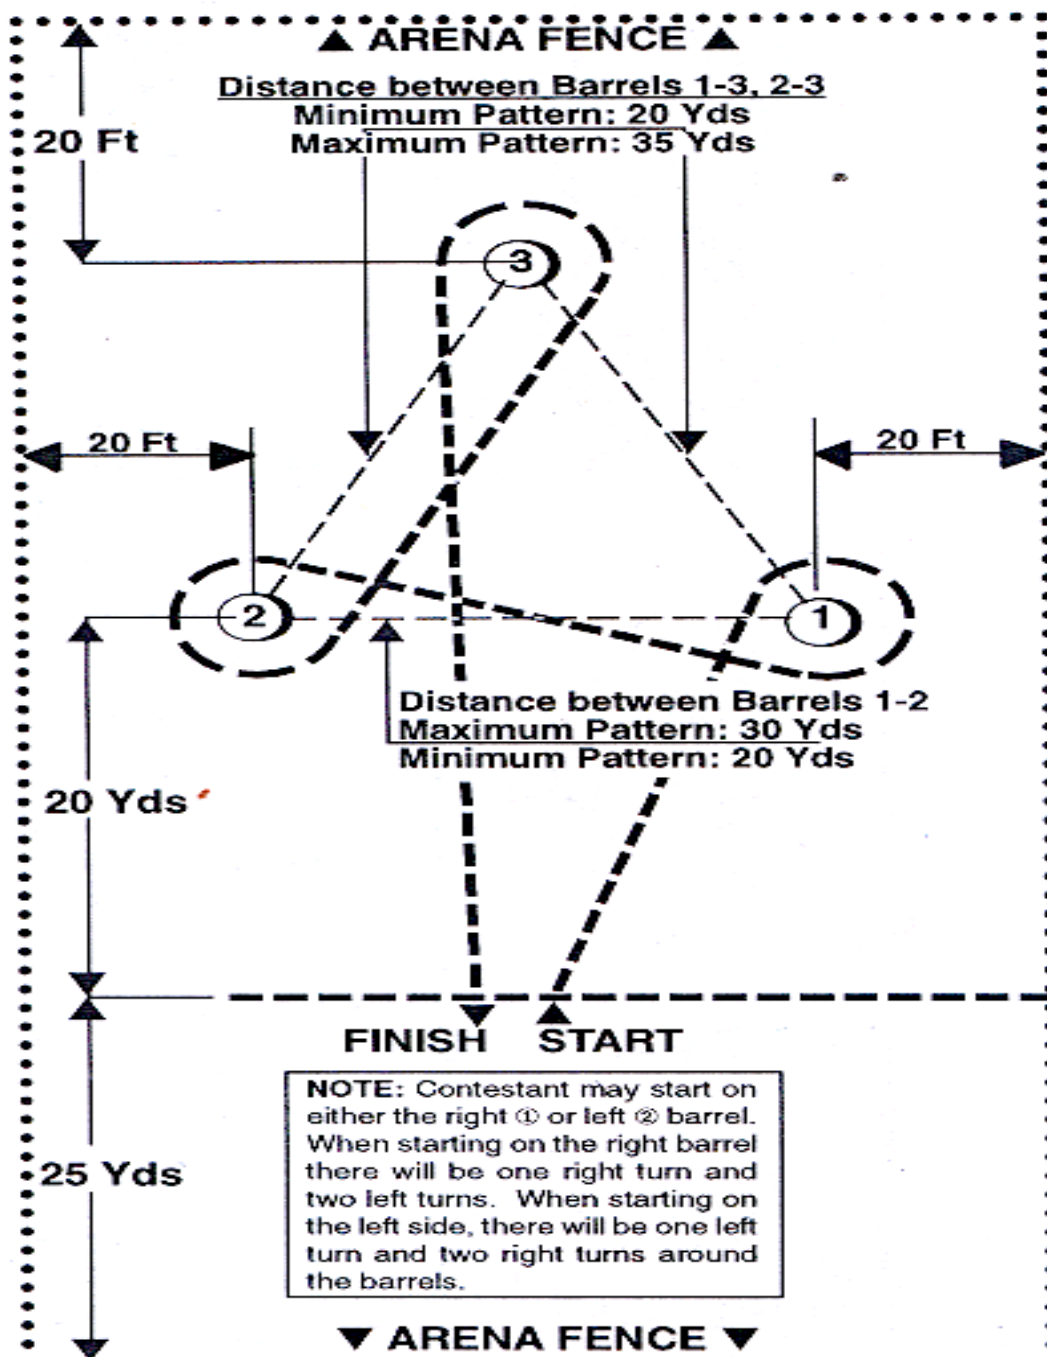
▲ ARENA FENCE ▲

Distance between Barrels 1-3, 2-3
Minimum Pattern: 20 Yds
Maximum Pattern: 35 Yds

20 Ft

3

20 Ft

20 Ft

2

1

Distance between Barrels 1-2
Maximum Pattern: 30 Yds
Minimum Pattern: 20 Yds

20 Yds

FINISH START

NOTE: Contestant may start on either the right ① or left ② barrel. When starting on the right barrel there will be one right turn and two left turns. When starting on the left side, there will be one left turn and two right turns around the barrels.

25 Yds

▼ ARENA FENCE ▼